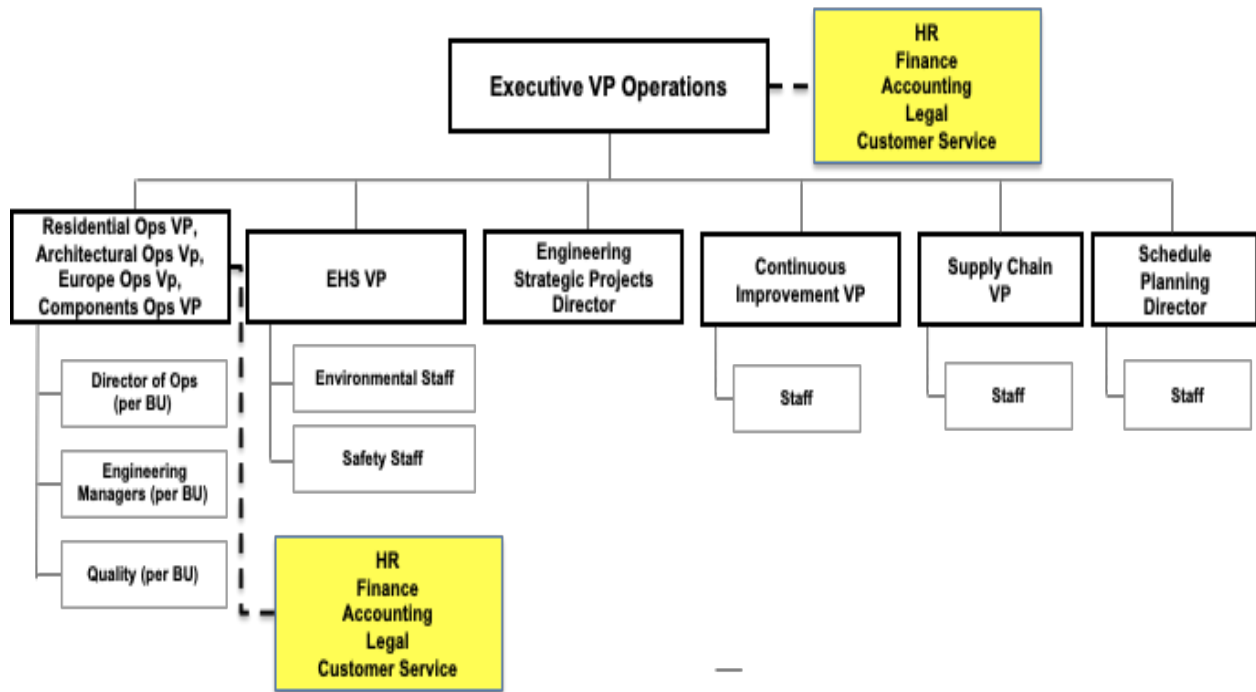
Executive VP Operations

HR
Finance
Accounting
Legal
Customer Service

Residential Ops VP, Architectural Ops Vp, Europe Ops Vp, Components Ops VP

Director of Ops (per BU)

Engineering Managers (per BU)

Quality (per BU)

EHS VP

Environmental Staff

Safety Staff

HR
Finance
Accounting
Legal
Customer Service

Engineering Strategic Projects Director

Continuous Improvement VP

Staff

Supply Chain VP

Staff

Schedule Planning Director

Staff